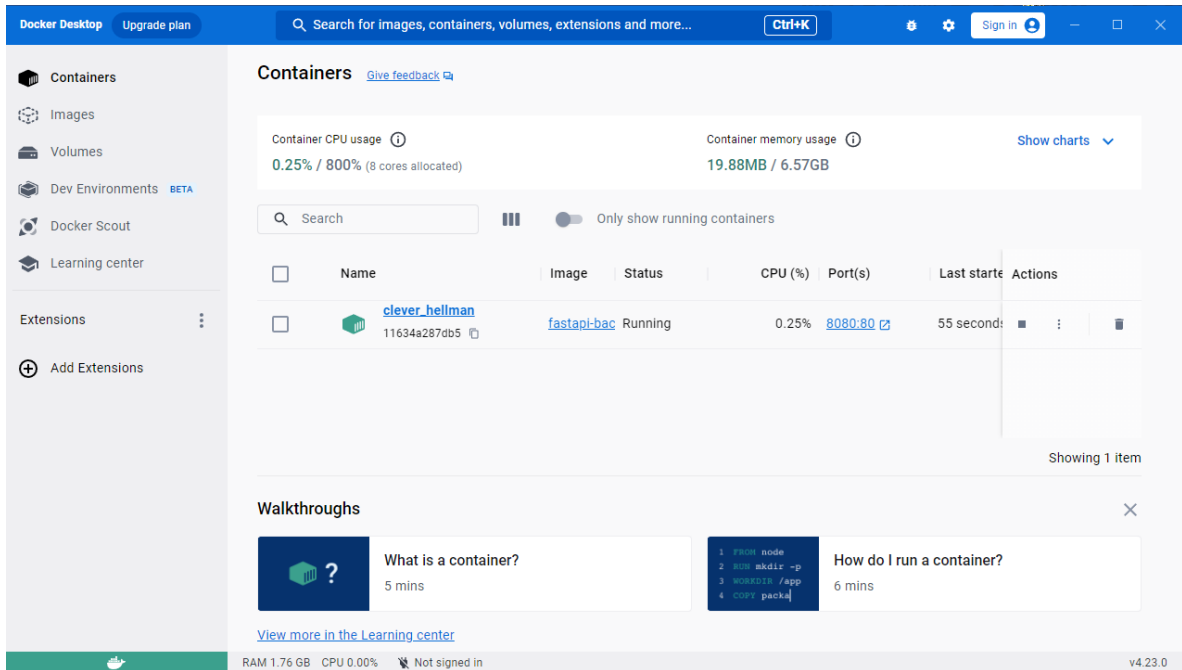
Docker Desktop Upgrade plan

Search for images, containers, volumes, extensions and more... Ctrl+K

Sign in

Containers
Images
Volumes
Dev Environments BETA
Docker Scout
Learning center

Extensions

Add Extensions

Containers Give feedback

Container CPU usage
0.25% / 800% (8 cores allocated)

Container memory usage
19.88MB / 6.57GB

Show charts

Search

Only show running containers

| | Name | Image | Status | CPU (%) | Port(s) | Last starte | Actions |
|---|---|---|---|---|---|---|---|
| | clever_hellman 11634a287db5 | fastapi-bac | Running | 0.25% | 8080:80 | 55 second | |

Showing 1 item

Walkthroughs

What is a container?
5 mins

1 FROM node
2 RUN mkdir -p
3 WORKDIR /app
4 COPY packa

How do I run a container?
6 mins

View more in the Learning center

RAM 1.76 GB CPU 0.00% Not signed in

v4.23.0